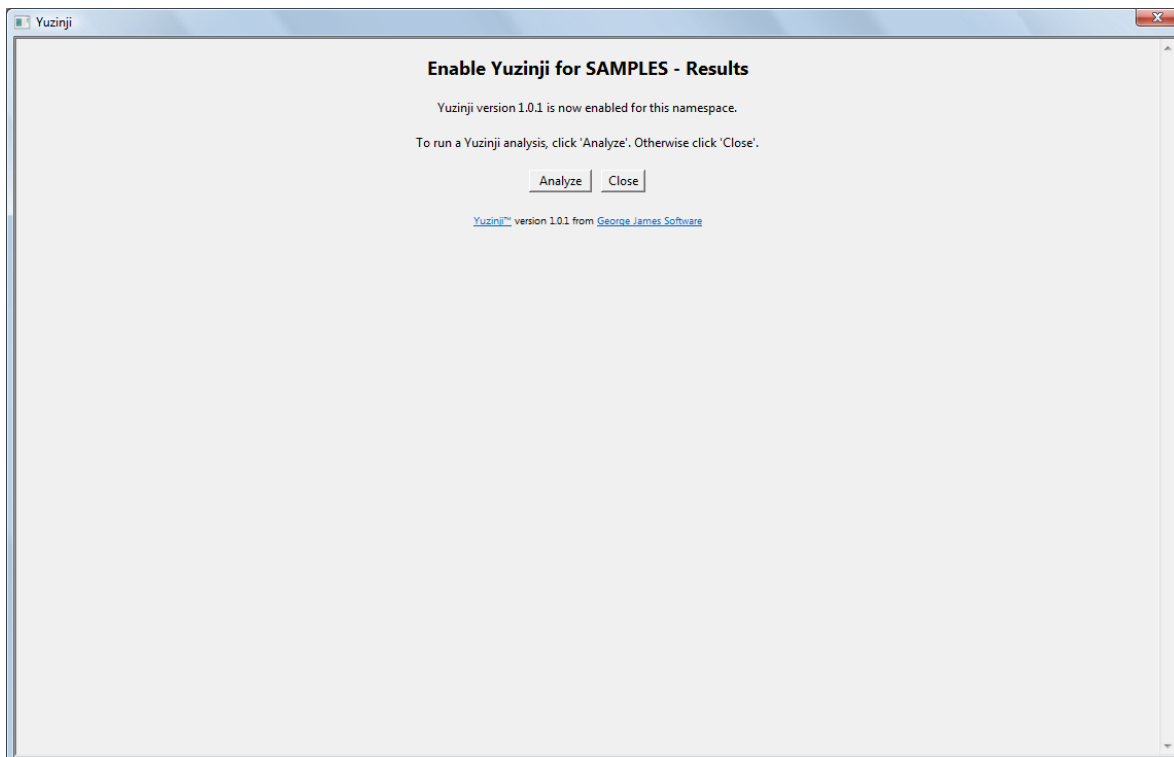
Yuzinji

Enable Yuzinji for SAMPLES - Results

Yuzinji version 1.0.1 is now enabled for this namespace.

To run a Yuzinji analysis, click 'Analyze'. Otherwise click 'Close'.

Analyze Close

Yuzinji™ version 1.0.1 from George James Software